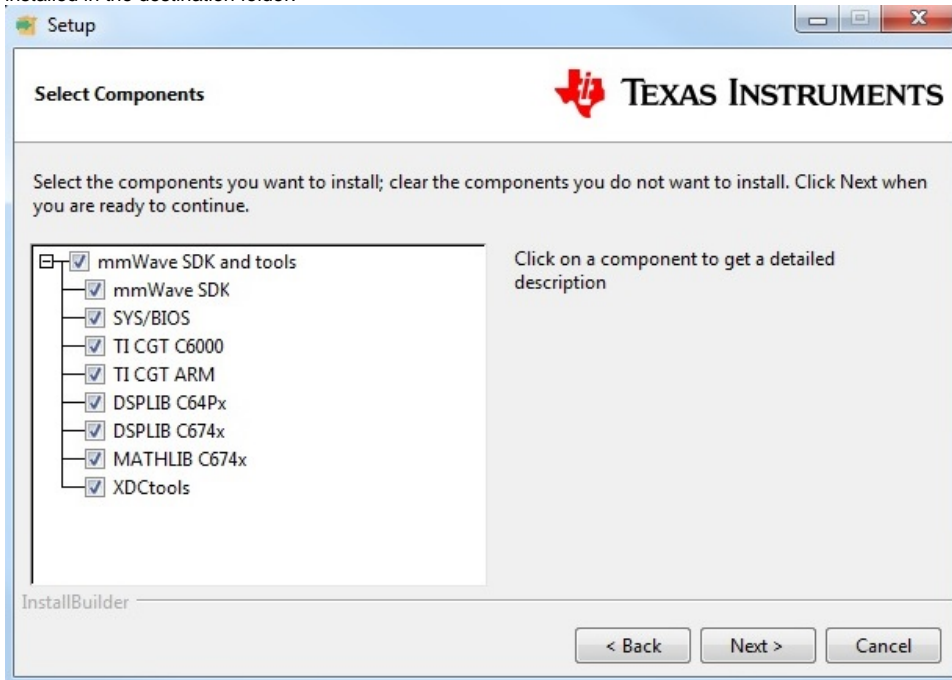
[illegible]

Setup

Select Components

Texas Instruments

Select the components you want to install; clear the components you do not want to install. Click Next when you are ready to continue.

mmWave SDK and tools
mmWave SDK
SYS/BIOS
TI CGT C6000
TI CGT ARM
DSPLIB C64Px
DSPLIB C674x
MATHLIB C674x
XDCtools

Click on a component to get a detailed description

InstallBuilder

< Back
Next >
Cancel